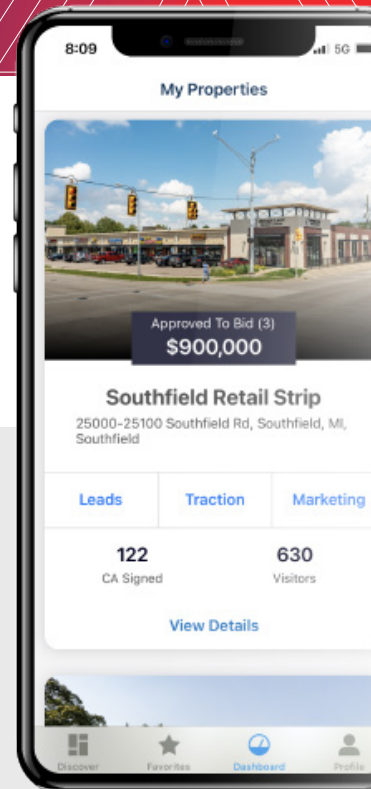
8:09

5G

My Properties

Approved To Bid (3)
$900,000

Southfield Retail Strip
25000-25100 Southfield Rd, Southfield, MI, Southfield

Leads | Traction | Marketing

122
CA Signed

630
Visitors

View Details

Discover
Favorites
Dashboard
Profile